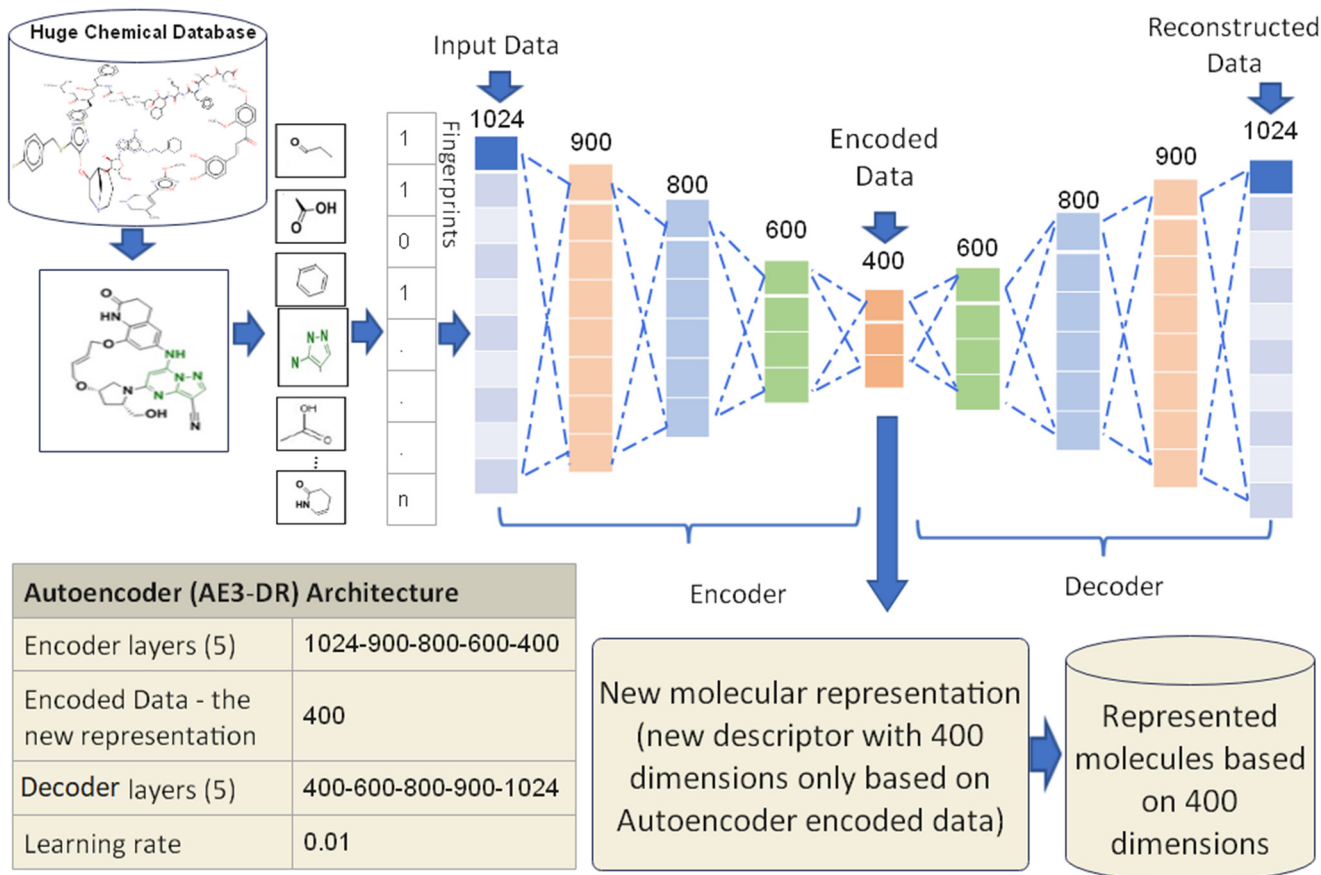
Huge Chemical Database

Input Data

Fingerprints

1
1
0
1
.
.
.
n

1024

900

800

600

Encoded Data

400

600

800

900

Reconstructed Data

1024

Encoder

Decoder

| Autoencoder (AE3-DR) Architecture | |
|---|---|
| Encoder layers (5) | 1024-900-800-600-400 |
| Encoded Data - the new representation | 400 |
| Decoder layers (5) | 400-600-800-900-1024 |
| Learning rate | 0.01 |

New molecular representation (new descriptor with 400 dimensions only based on Autoencoder encoded data)

Represented molecules based on 400 dimensions